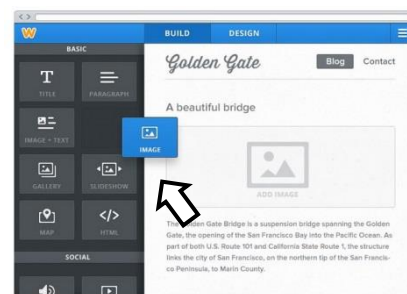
BUILD DESIGN

BASIC

TITLE

PARAGRAPH

IMAGE + TEXT

IMAGE

GALLERY

SLIDESHOW

MAP

HTML

SOCIAL

Golden Gate

Blog

Contact

A beautiful bridge

ADD IMAGE

The Golden Gate Bridge is a suspension bridge spanning the Golden Gate, the opening of the San Francisco Bay into the Pacific Ocean. As part of both U.S. Route 101 and California State Route 1, the structure links the city of San Francisco, on the northern tip of the San Francisco Peninsula, to Marin County.